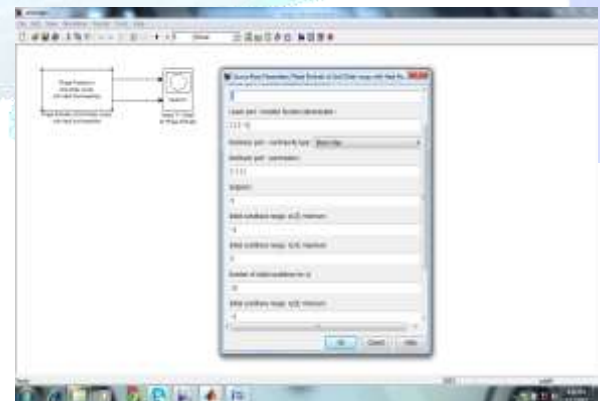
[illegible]

Phase Portraits: 2nd order sys with Nonlinearity

Phase Portraits of 2nd Order sys with Nonlinearity

Scope

Source Block Parameters: Phase Portraits of 2nd Order sys with Non...

Linear part - transfer function denominator:

[1 1 0]

Nonlinear part - nonlinearity type: Dead-zone

Nonlinear part - parameters:

[1 1 1]

Gain:

1

Initial conditions range: x(0) minimum:

-4

Initial conditions range: x(0) maximum:

4

Number of initial conditions for x:

10

Initial conditions range: x(0) minimum:

-4

OK Cancel Help